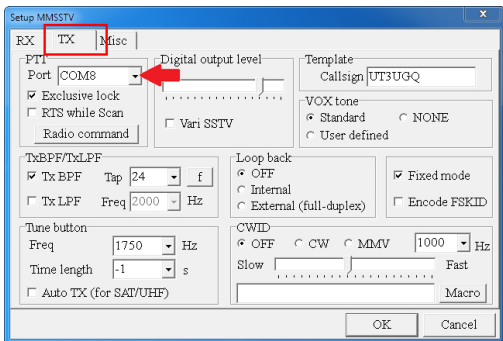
Setup MMSSTV

RX TX Misc

PTT
Port COM8
Exclusive lock
RTS while Scan
Radio command

Digital output level

Vari SSTV

Template
Callsign UT3UGQ

VOX tone
Standard
NONE
User defined

TxBPF/TxLPF
Tx BPF Tap 24 f
Tx LPF Freq 2000 Hz

Loop back
OFF
Internal
External (full-duplex)

Fixed mode
Encode FSKID

Tune button
Freq 1750 Hz
Time length -1 s
Auto TX (for SAT/UHF)

CWID
OFF CW MMV 1000 Hz
Slow Fast
Macro

OK Cancel